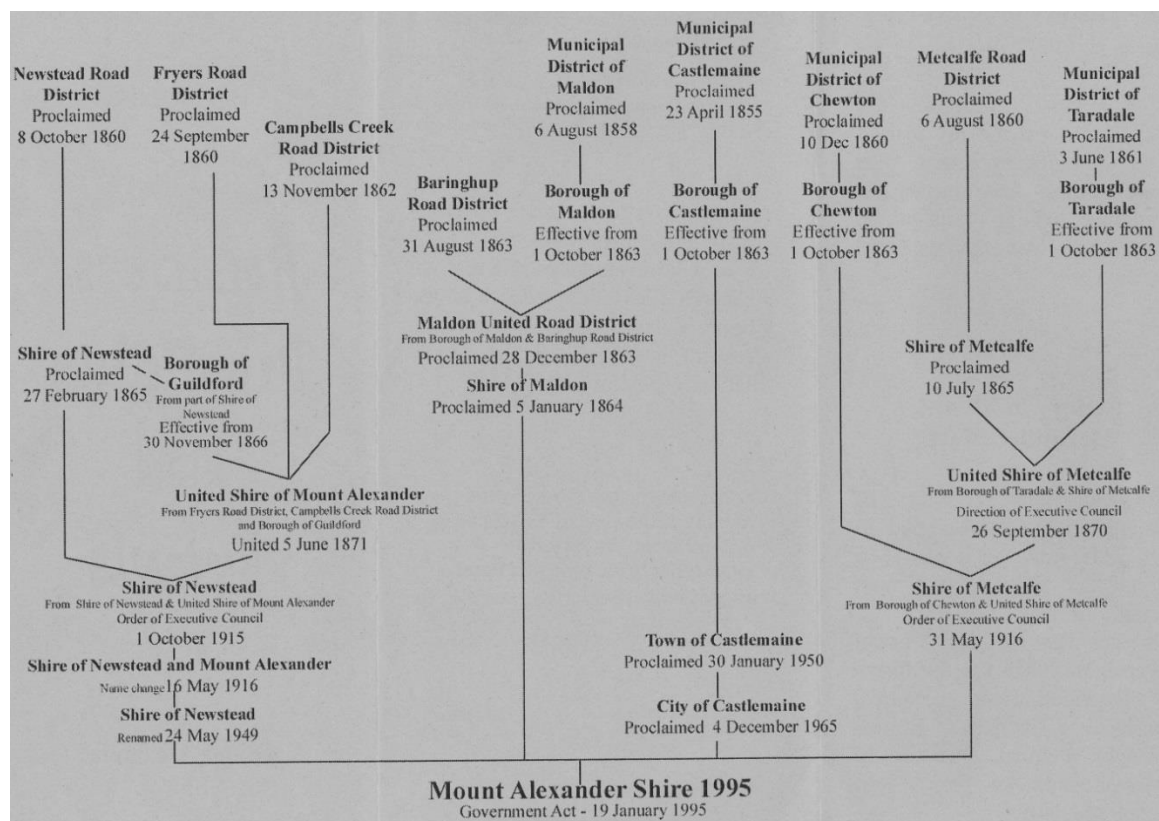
Newstead Road District
Proclaimed
8 October 1860

Fryers Road District
Proclaimed
24 September 1860

Campbells Creek Road District
Proclaimed
13 November 1862

Baringhup Road District
Proclaimed
31 August 1863

Municipal District of Maldon
Proclaimed
6 August 1858

Borough of Maldon
Effective from
1 October 1863

Municipal District of Castlemaine
Proclaimed
23 April 1855

Borough of Castlemaine
Effective from
1 October 1863

Municipal District of Chewton
Proclaimed
10 Dec 1860

Borough of Chewton
Effective from
1 October 1863

Metcalfe Road District
Proclaimed
6 August 1860

Municipal District of Taradale
Proclaimed
3 June 1861

Borough of Taradale
Effective from
1 October 1863

Shire of Newstead
Proclaimed
27 February 1865

Borough of Guildford
From part of Shire of Newstead
Effective from
30 November 1866

Maldon United Road District
From Borough of Maldon & Baringhup Road District
Proclaimed 28 December 1863

Shire of Maldon
Proclaimed 5 January 1864

Shire of Metcalfe
Proclaimed
10 July 1865

United Shire of Metcalfe
From Borough of Taradale & Shire of Metcalfe
Direction of Executive Council
26 September 1870

United Shire of Mount Alexander
From Fryers Road District, Campbells Creek Road District and Borough of Guildford
United 5 June 1871

Shire of Newstead
From Shire of Newstead & United Shire of Mount Alexander
Order of Executive Council
1 October 1915

Shire of Newstead and Mount Alexander
Name change 16 May 1916

Shire of Newstead
Renamed 24 May 1949

Shire of Metcalfe
From Borough of Chewton & United Shire of Metcalfe
Order of Executive Council
31 May 1916

Town of Castlemaine
Proclaimed 30 January 1950

City of Castlemaine
Proclaimed 4 December 1965

Mount Alexander Shire 1995
Government Act - 19 January 1995